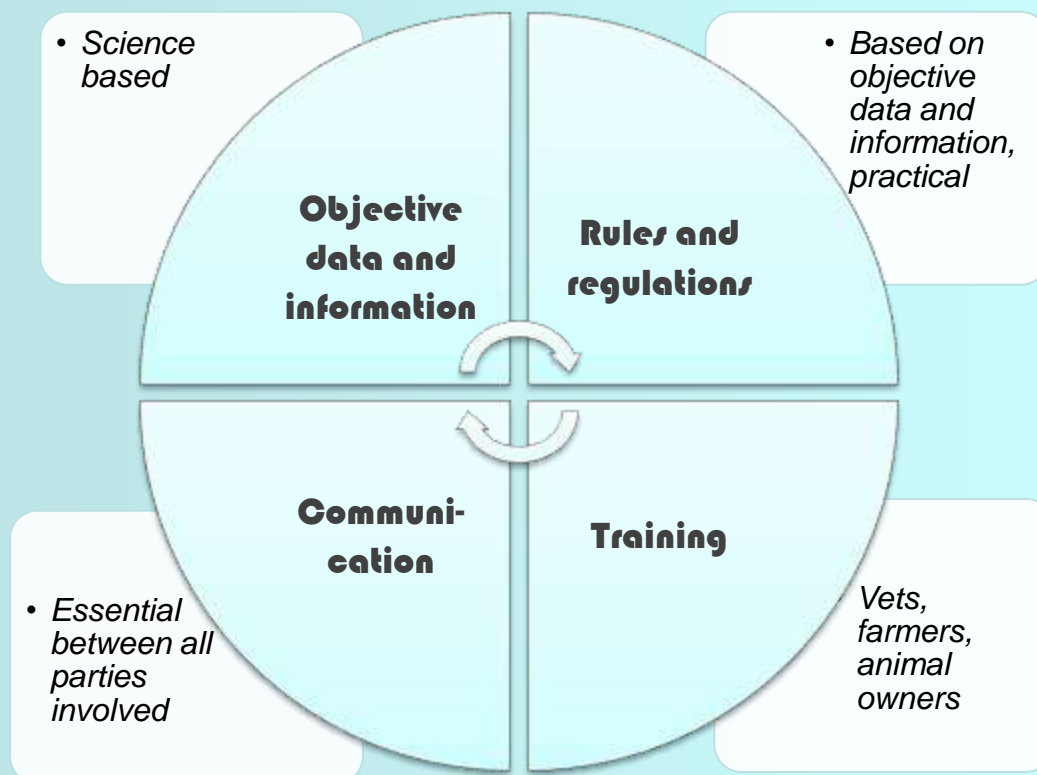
• Science based

• Based on objective data and information, practical

Objective data and information

Rules and regulations

Communi-cation

Training

• Essential between all parties involved

Vets, farmers, animal owners